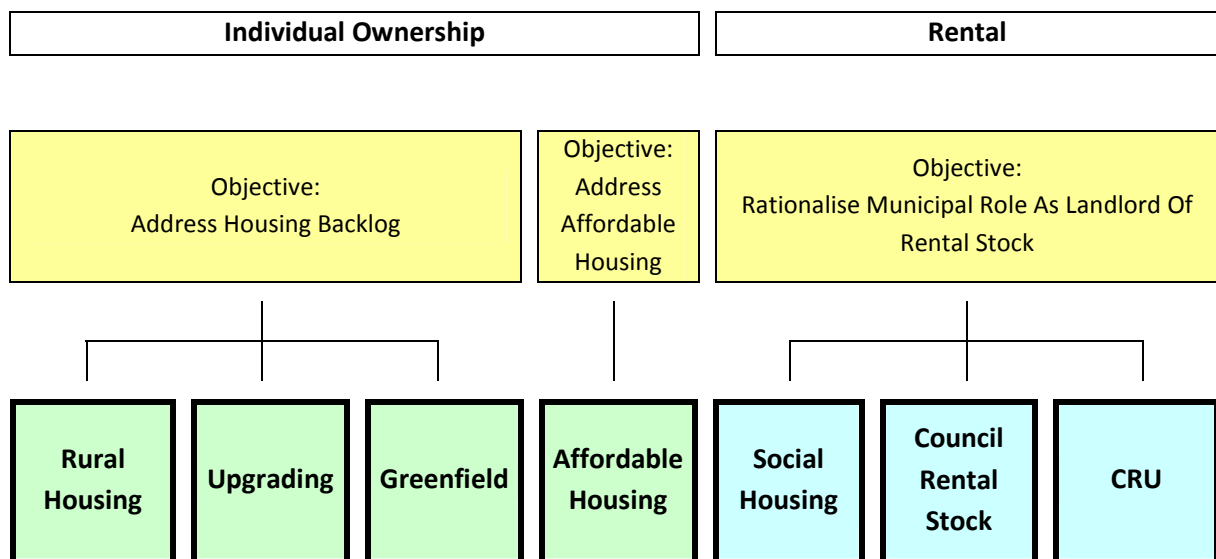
Individual Ownership

Rental

Objective:
Address Housing Backlog

Objective:
Address Affordable Housing

Objective:
Rationalise Municipal Role As Landlord Of Rental Stock

Rural Housing

Upgrading

Greenfield

Affordable Housing

Social Housing

Council Rental Stock

CRU